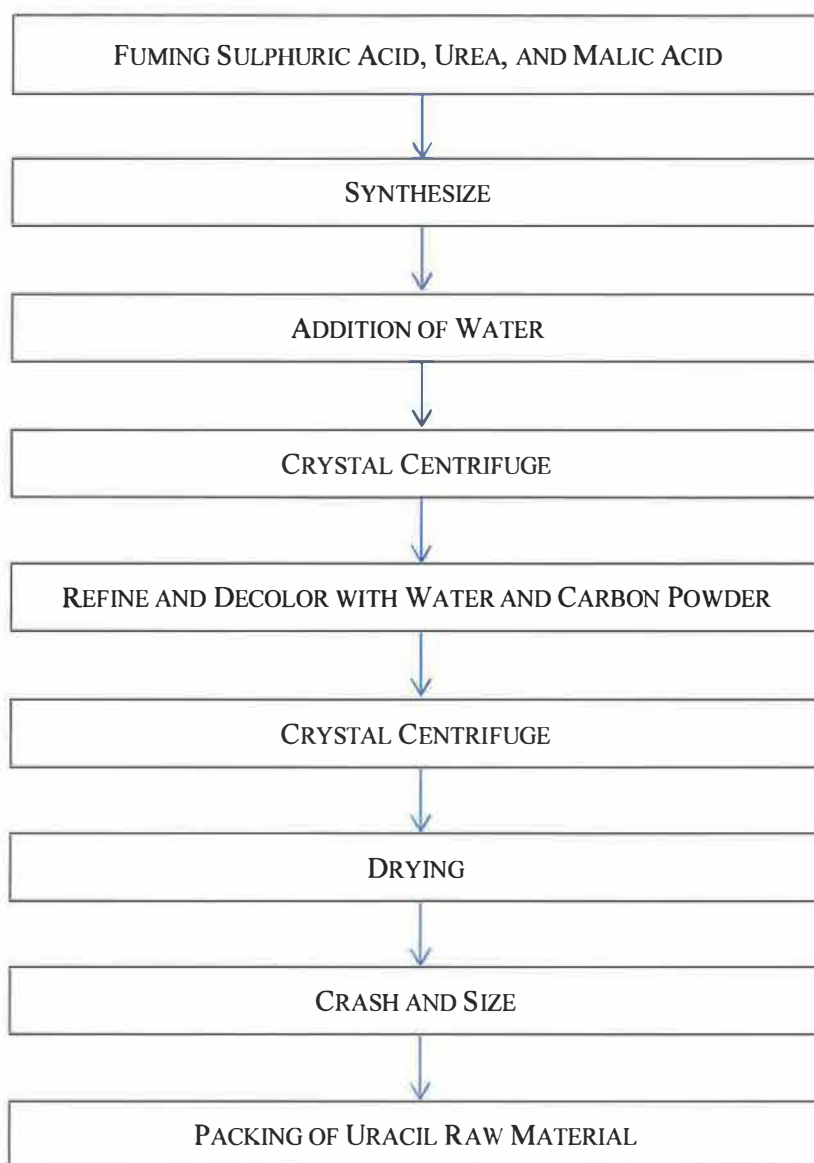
FUMING SULPHURIC ACID, UREA, AND MALIC ACID

SYNTHESIZE

ADDITION OF WATER

CRYSTAL CENTRIFUGE

REFINE AND DECOLOR WITH WATER AND CARBON POWDER

CRYSTAL CENTRIFUGE

DRYING

CRASH AND SIZE

PACKING OF URACIL RAW MATERIAL